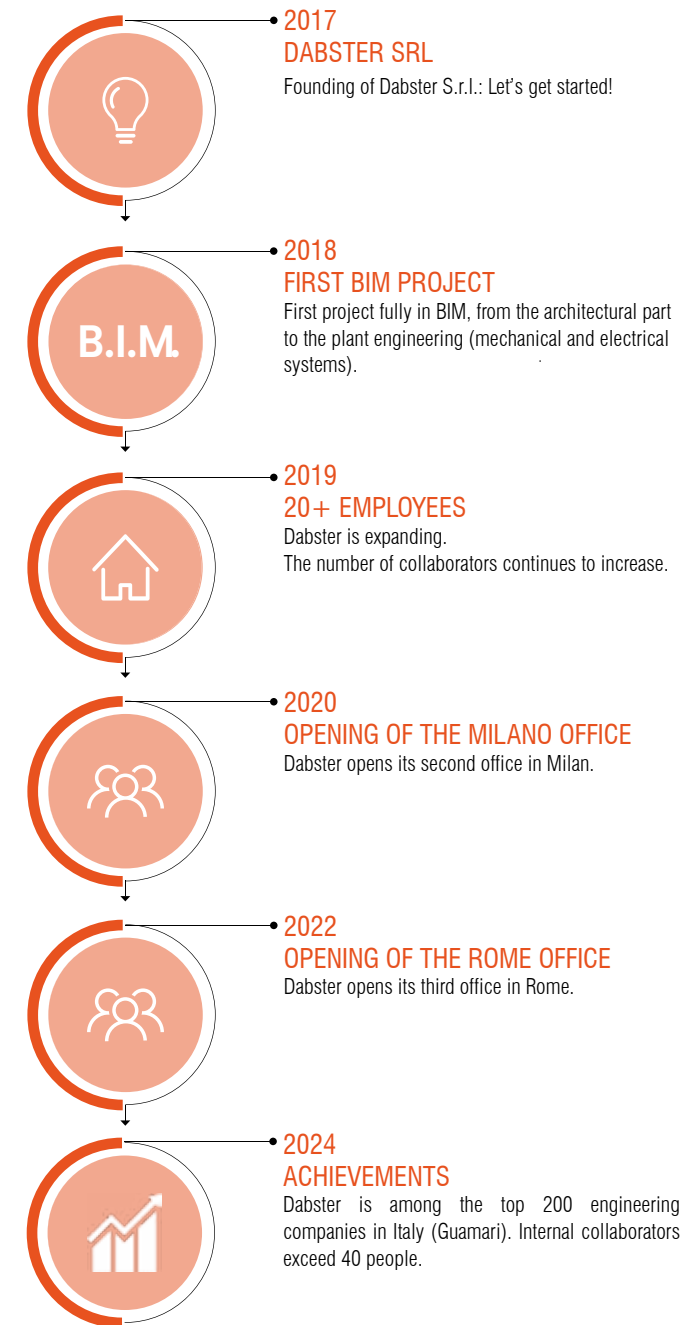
2017
DABSTER SRL
Founding of Dabster S.r.l.: Let's get started!

B.I.M.

2018
FIRST BIM PROJECT
First project fully in BIM, from the architectural part to the plant engineering (mechanical and electrical systems).

2019
20+ EMPLOYEES
Dabster is expanding.
The number of collaborators continues to increase.

2020
OPENING OF THE MILANO OFFICE
Dabster opens its second office in Milan.

2022
OPENING OF THE ROME OFFICE
Dabster opens its third office in Rome.

2024
ACHIEVEMENTS
Dabster is among the top 200 engineering companies in Italy (Guamari). Internal collaborators exceed 40 people.